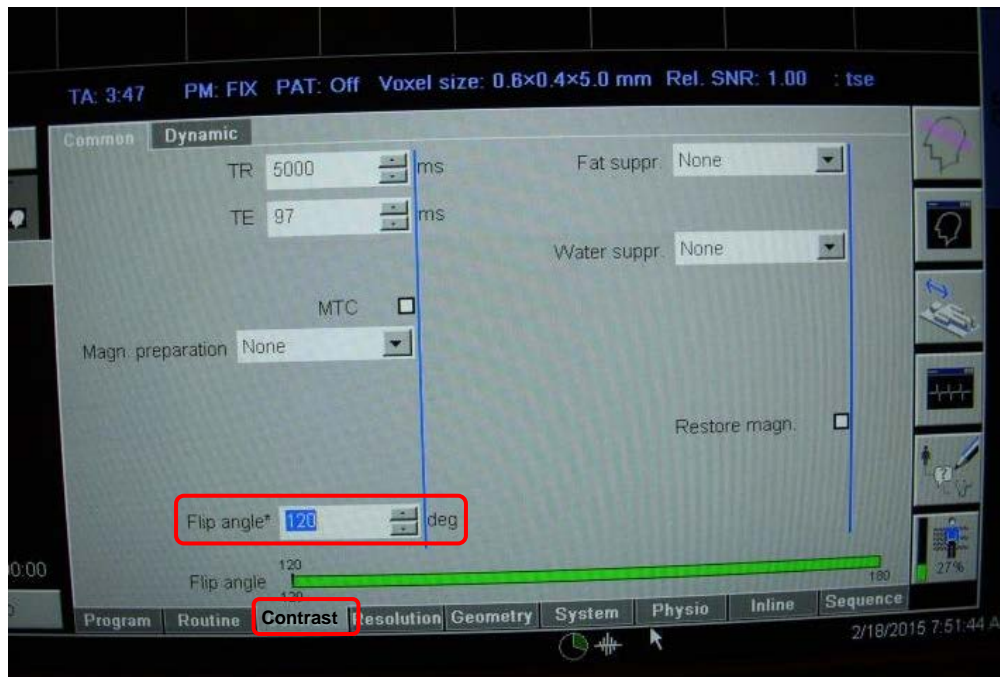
TA: 3:47 PM: FIX PAT: Off Voxel size: 0.6×0.4×5.0 mm Rel. SNR: 1.00 : tse

Common Dynamic

TR 5000 ms

TE 97 ms

Fat suppr. None

Water suppr. None

MTC

Magn. preparation None

Restore magn.

Flip angle* 120 deg

0:00

120

Flip angle

120

180

27%

Program Routine Contrast Resolution Geometry System Physio Inline Sequence

2/18/2015 7:51:44 A